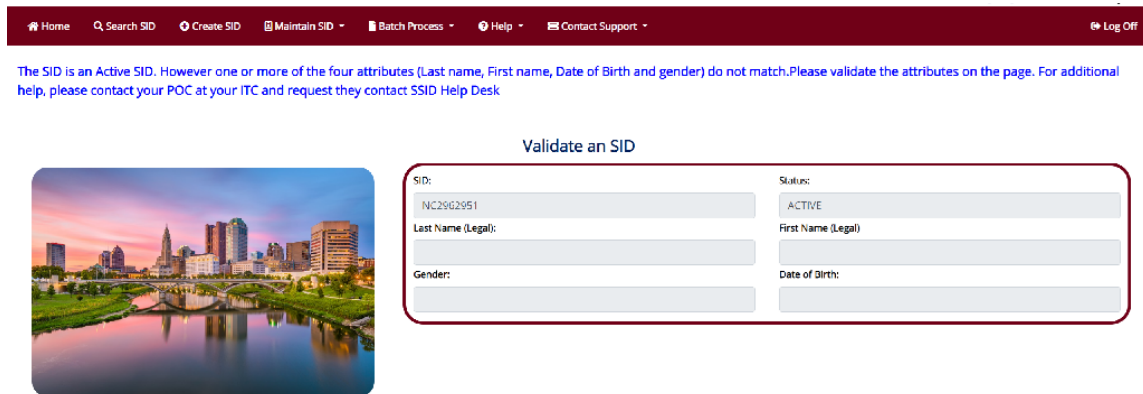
Home Search SID Create SID Maintain SID Batch Process Help Contact Support Log Off

The SID is an Active SID. However one or more of the four attributes (Last name, First name, Date of Birth and gender) do not match.Please validate the attributes on the page. For additional help, please contact your POC at your ITC and request they contact SSID Help Desk

Validate an SID

SID:
NC2962951

Status:
ACTIVE

Last Name (Legal):

First Name (Legal)

Gender:

Date of Birth: